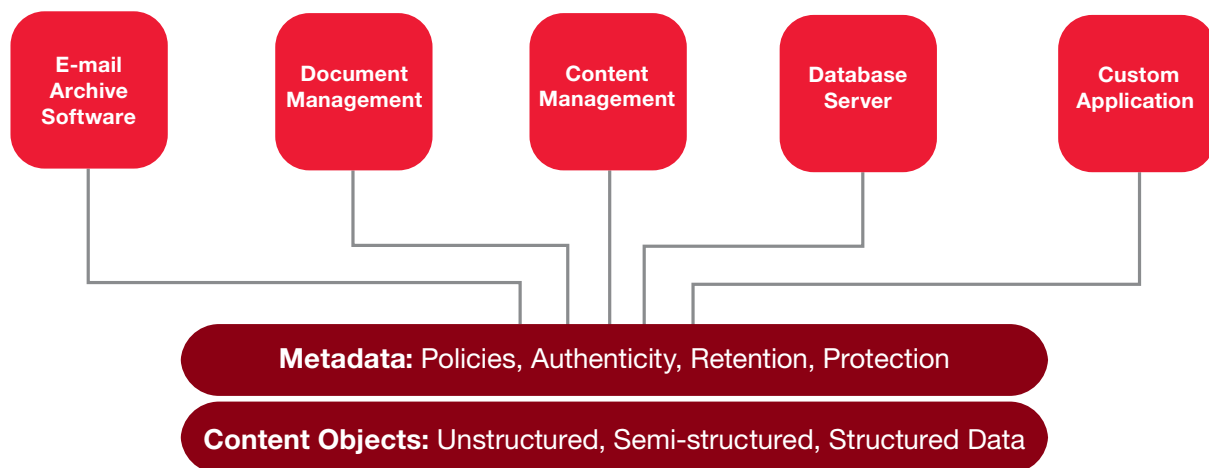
E-mail Archive Software

Document Management

Content Management

Database Server

Custom Application

**Metadata:** Policies, Authenticity, Retention, Protection

**Content Objects:** Unstructured, Semi-structured, Structured Data